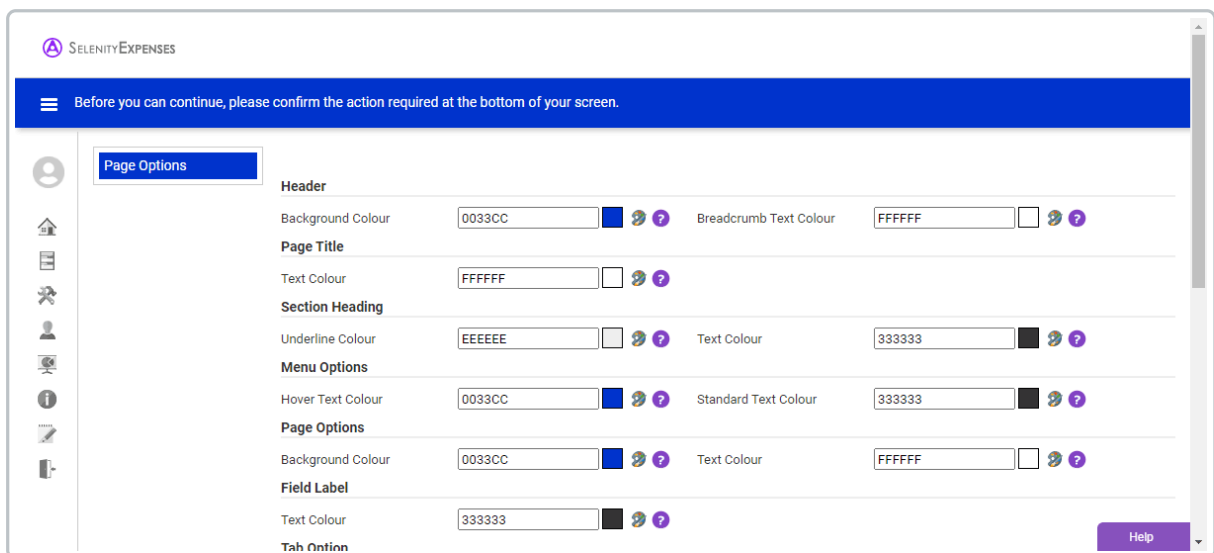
SelenityExpenses

Before you can continue, please confirm the action required at the bottom of your screen.

Page Options

Header

Background Colour 0033CC

Breadcrumb Text Colour FFFFFF

Page Title

Text Colour FFFFFF

Section Heading

Underline Colour EEEEEE

Text Colour 333333

Menu Options

Hover Text Colour 0033CC

Standard Text Colour 333333

Page Options

Background Colour 0033CC

Text Colour FFFFFF

Field Label

Text Colour 333333

Tab Option

Help